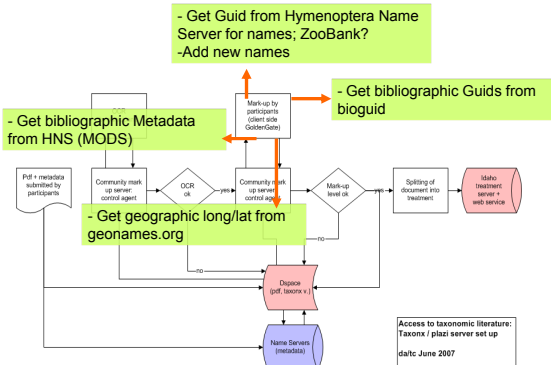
- Get Guid from Hymenoptera Name Server for names; ZooBank?
-Add new names

- Get bibliographic Guids from bioguid

- Get bibliographic Metadata from HNS (MODS)

Mark-up by participants (client side GoldenGate)

Pdf + metadata submitted by participants

Community mark up server: control agent

OCR ok

yes

Community mark up server: control agent

Mark-up level ok

yes

Splitting of document into treatment

Idaho treatment server + web service

- Get geographic long/lat from geonames.org

no

no

Dspace (pdf, taxonx v.)

Name Servers (metadata)

Access to taxonomic literature: Taxonx / plazi server set up

da/tc June 2007